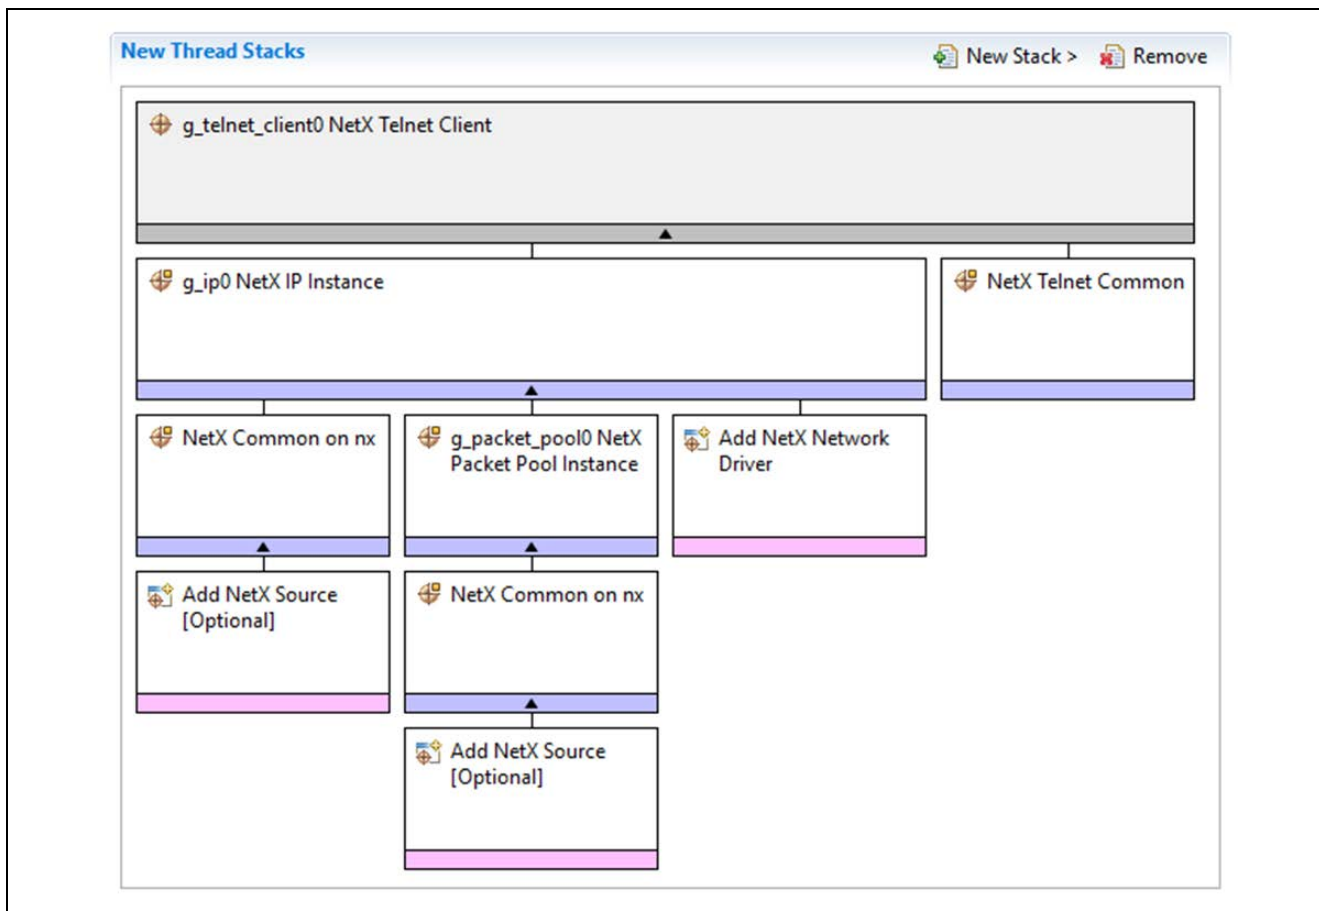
New Thread Stacks

New Stack > Remove

g_telnet_client0 NetX Telnet Client

g_ip0 NetX IP Instance

NetX Telnet Common

NetX Common on nx

g_packet_pool0 NetX Packet Pool Instance

Add NetX Network Driver

Add NetX Source [Optional]

NetX Common on nx

Add NetX Source [Optional]